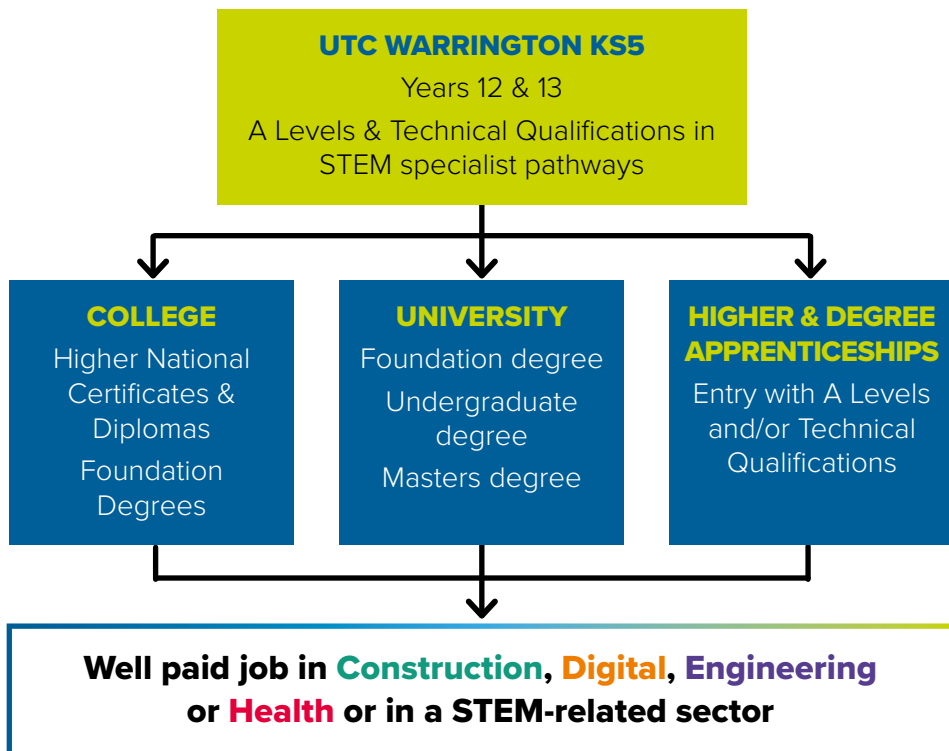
UTC WARRINGTON KS5

Years 12 & 13

A Levels & Technical Qualifications in STEM specialist pathways

COLLEGE

Higher National Certificates & Diplomas

Foundation Degrees

UNIVERSITY

Foundation degree

Undergraduate degree

Masters degree

HIGHER & DEGREE APPRENTICESHIPS

Entry with A Levels and/or Technical Qualifications

Well paid job in Construction, Digital, Engineering or Health or in a STEM-related sector